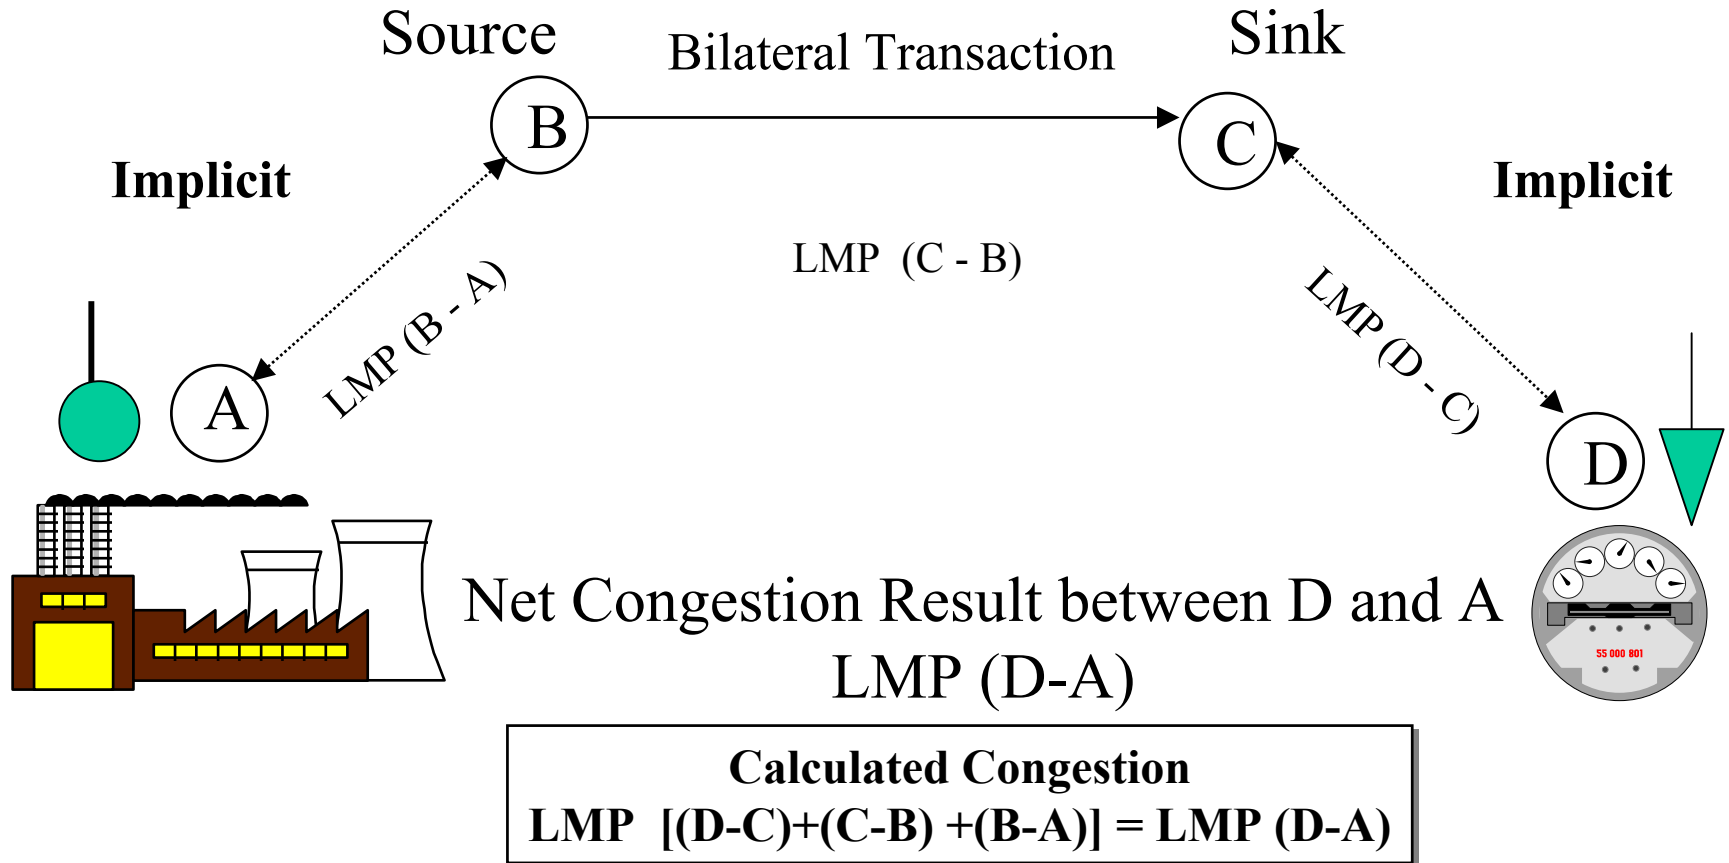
Source

Bilateral Transaction

Sink

B

C

Implicit

Implicit

LMP (C - B)

LMP (B - A)

LMP (D - C)

A

D

Net Congestion Result between D and A
LMP (D-A)

55 000 801

Calculated Congestion
LMP [(D-C)+(C-B) +(B-A)] = LMP (D-A)